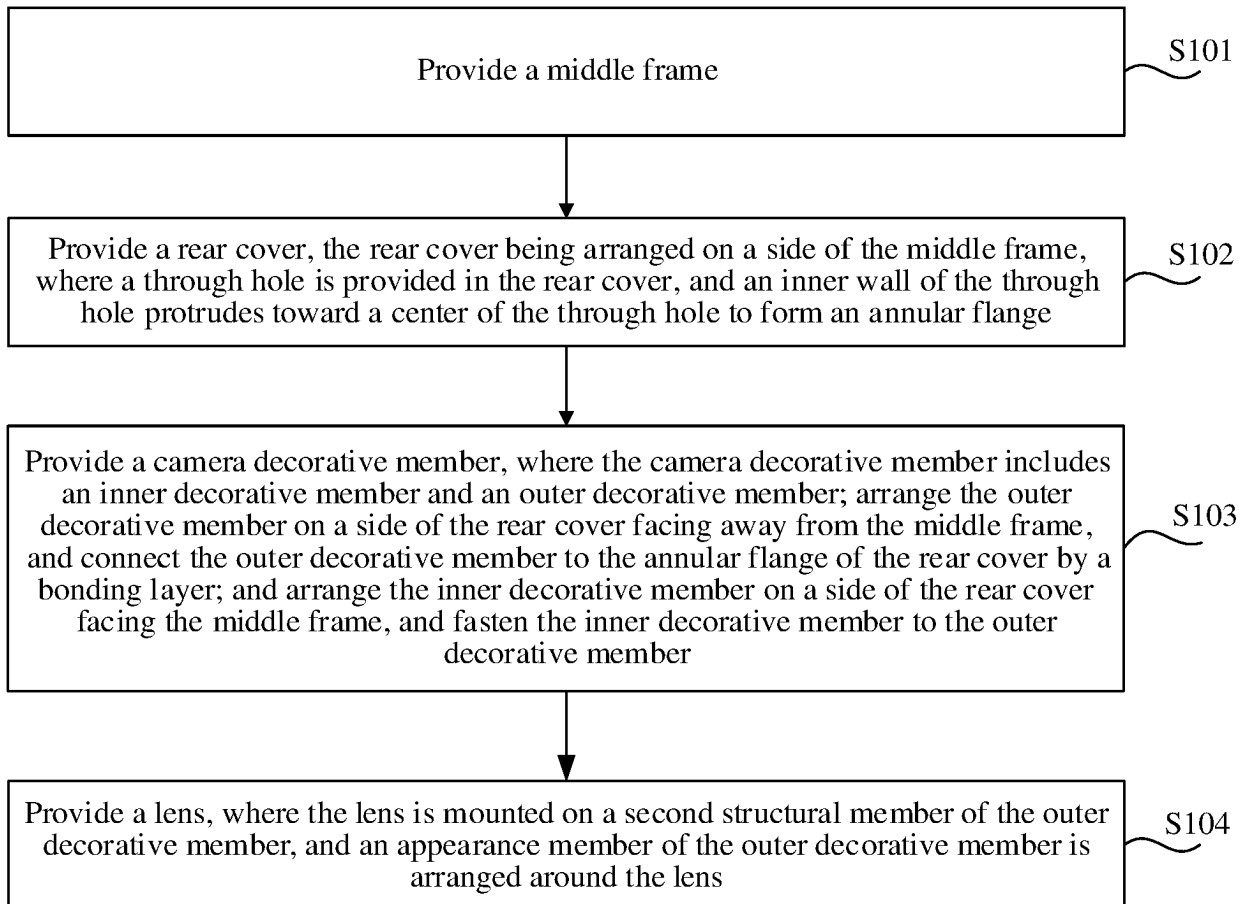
Provide a middle frame

S101

Provide a rear cover, the rear cover being arranged on a side of the middle frame, where a through hole is provided in the rear cover, and an inner wall of the through hole protrudes toward a center of the through hole to form an annular flange

S102

Provide a camera decorative member, where the camera decorative member includes an inner decorative member and an outer decorative member; arrange the outer decorative member on a side of the rear cover facing away from the middle frame, and connect the outer decorative member to the annular flange of the rear cover by a bonding layer; and arrange the inner decorative member on a side of the rear cover facing the middle frame, and fasten the inner decorative member to the outer decorative member

S103

Provide a lens, where the lens is mounted on a second structural member of the outer decorative member, and an appearance member of the outer decorative member is arranged around the lens

S104